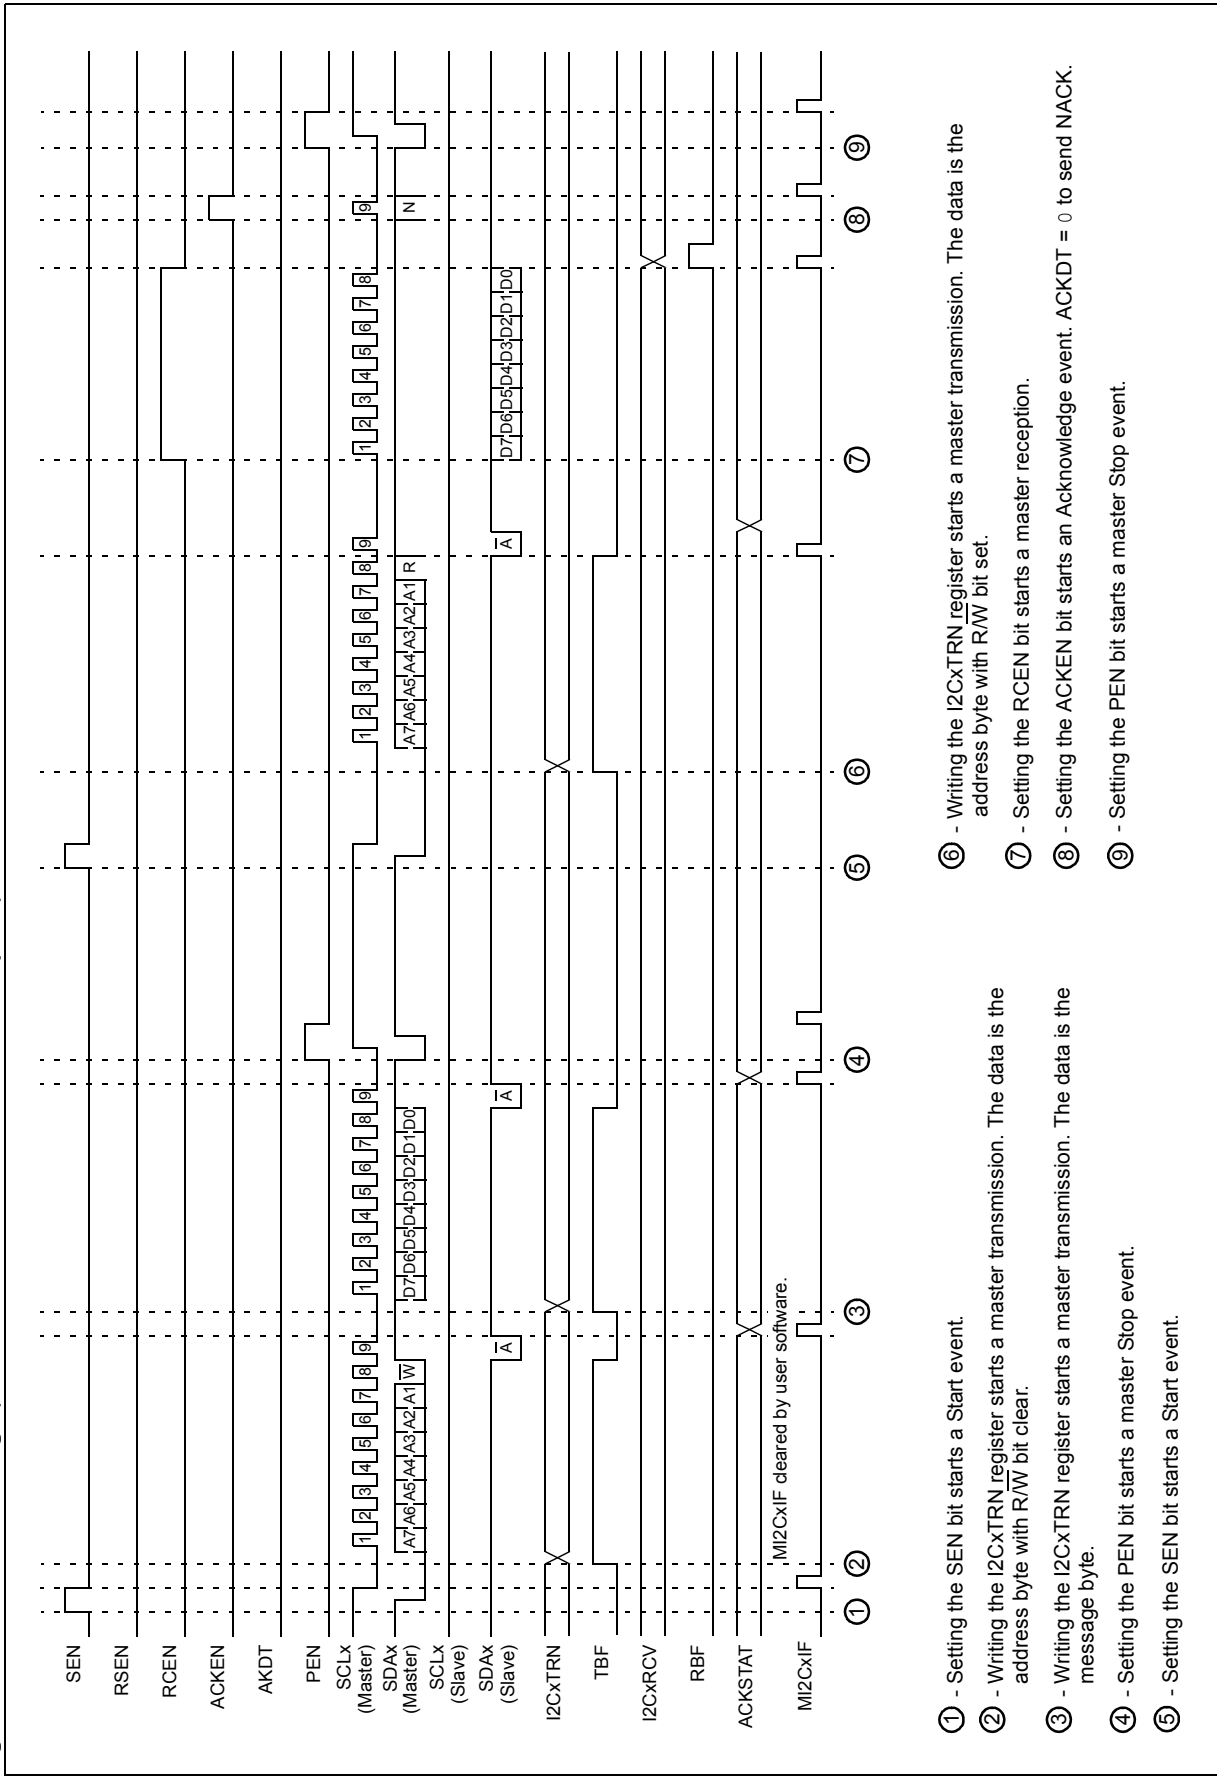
SEN
RSEN
RCEN
ACKEN
AKDT
PEN
SCLx (Master)
SDAx (Master)
SCLx (Slave)
SDAx (Slave)
I2CxTRN
TBF
I2CxRCV
RBF
ACKSTAT
MI2CxIF

1 2 3 4 5 6 7 8 9
A7 A6 A5 A4 A3 A2 A1 $\overline{W}$
$\overline{A}$
1 2 3 4 5 6 7 8 9
D7 D6 D5 D4 D3 D2 D1 D0
$\overline{A}$
MI2CxIF cleared by user software.

1 2 3 4 5 6 7 8 9
A7 A6 A5 A4 A3 A2 A1 R
$\overline{A}$
1 2 3 4 5 6 7 8
D7 D6 D5 D4 D3 D2 D1 D0
9
N

① ② ③ ④ ⑤ ⑥ ⑦ ⑧ ⑨

① - Setting the SEN bit starts a Start event.

② - Writing the I2CxTRN register starts a master transmission. The data is the address byte with R/$\overline{W}$ bit clear.

③ - Writing the I2CxTRN register starts a master transmission. The data is the message byte.

④ - Setting the PEN bit starts a master Stop event.

⑤ - Setting the SEN bit starts a Start event.

⑥ - Writing the I2CxTRN register starts a master transmission. The data is the address byte with R/$\overline{W}$ bit set.

⑦ - Setting the RCEN bit starts a master reception.

⑧ - Setting the ACKEN bit starts an Acknowledge event. ACKDT = 0 to send NACK.

⑨ - Setting the PEN bit starts a master Stop event.